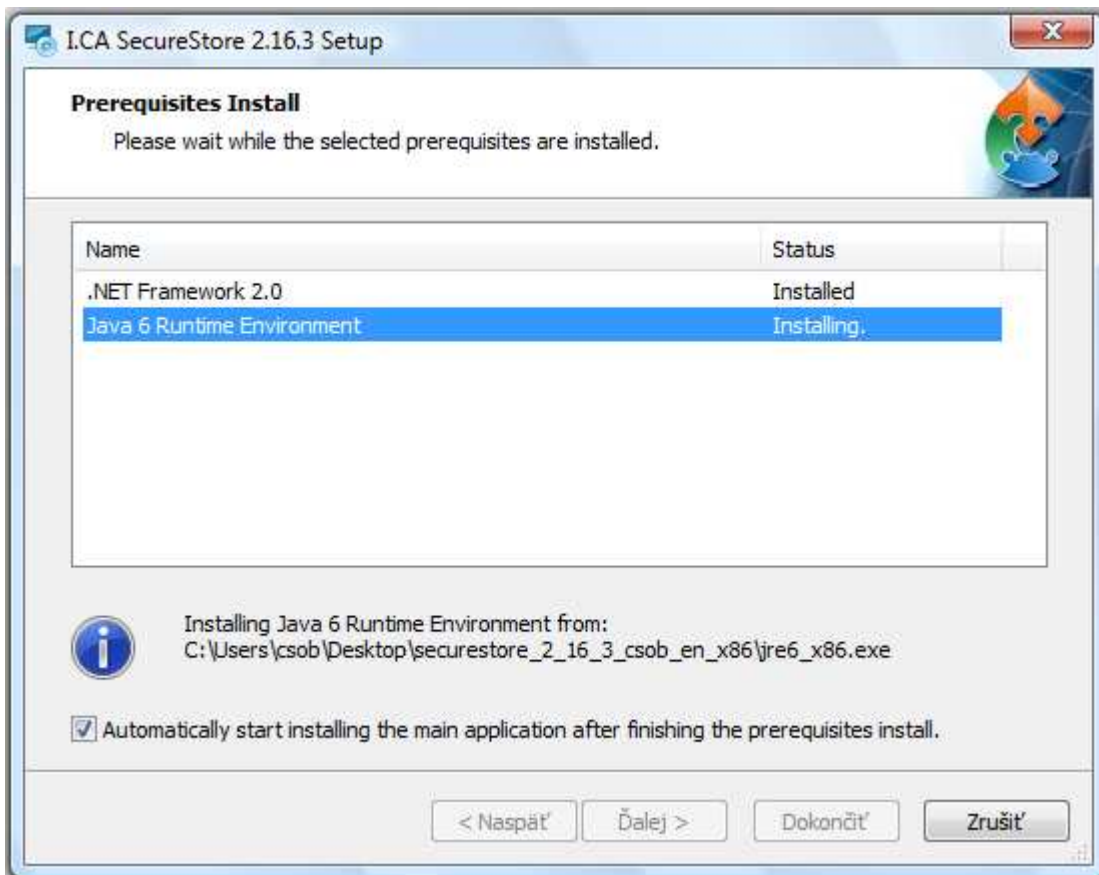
I.CA SecureStore 2.16.3 Setup

**Prerequisites Install**

Please wait while the selected prerequisites are installed.

| Name | Status |
|---|---|
| .NET Framework 2.0 | Installed |
| Java 6 Runtime Environment | Installing. |

Installing Java 6 Runtime Environment from:
C:\Users\csob\Desktop\securestore_2_16_3_csob_en_x86\jre6_x86.exe

Automatically start installing the main application after finishing the prerequisites install.

< Naspäť
Ďalej >
Dokončiť
Zrušiť